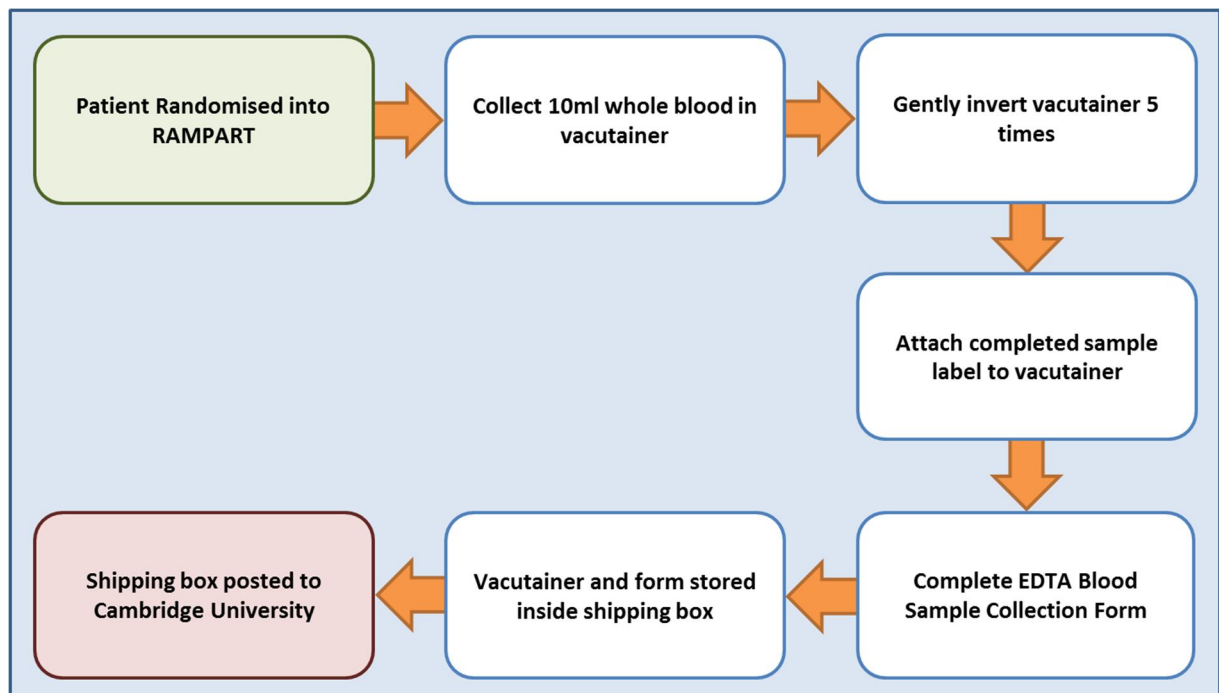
Patient Randomised into RAMPART

Collect 10ml whole blood in vacutainer

Gently invert vacutainer 5 times

Attach completed sample label to vacutainer

Complete EDTA Blood Sample Collection Form

Vacutainer and form stored inside shipping box

Shipping box posted to Cambridge University